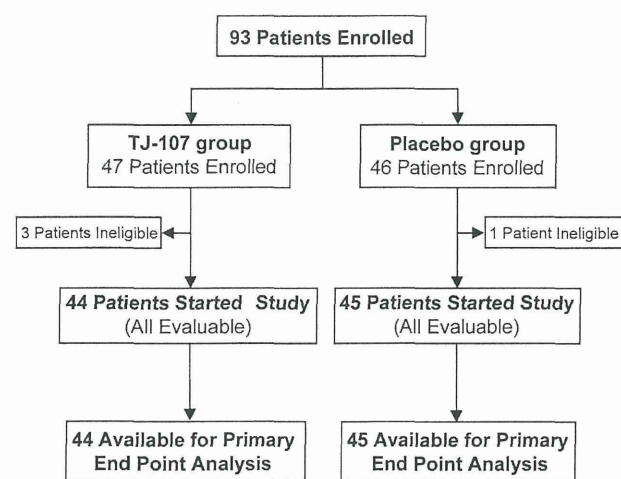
93 Patients Enrolled

TJ-107 group
47 Patients Enrolled

Placebo group
46 Patients Enrolled

3 Patients Ineligible

1 Patient Ineligible

44 Patients Started Study
(All Evaluable)

45 Patients Started Study
(All Evaluable)

44 Available for Primary
End Point Analysis

45 Available for Primary
End Point Analysis